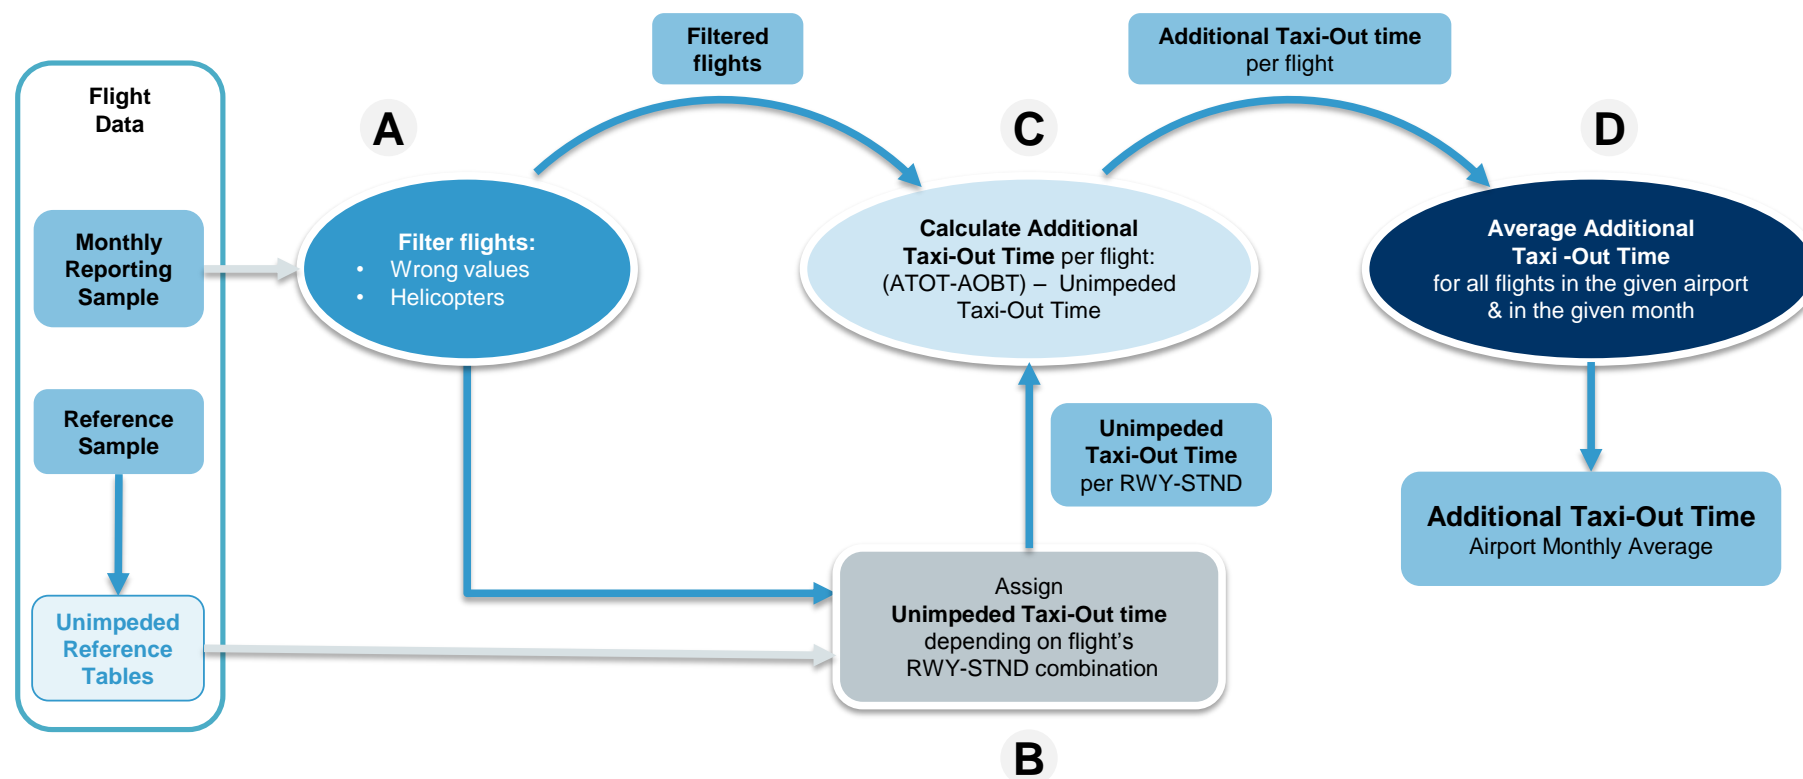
Flight Data

Monthly Reporting Sample

Reference Sample

Unimpeded Reference Tables

Filtered flights

A

Filter flights:
• Wrong values
• Helicopters

C

Calculate Additional Taxi-Out Time per flight: (ATOT-AOBT) – Unimpeded Taxi-Out Time

Additional Taxi-Out time per flight

D

Average Additional Taxi -Out Time for all flights in the given airport & in the given month

Unimpeded Taxi-Out Time per RWY-STND

Additional Taxi-Out Time
Airport Monthly Average

Assign Unimpeded Taxi-Out time depending on flight's RWY-STND combination

B